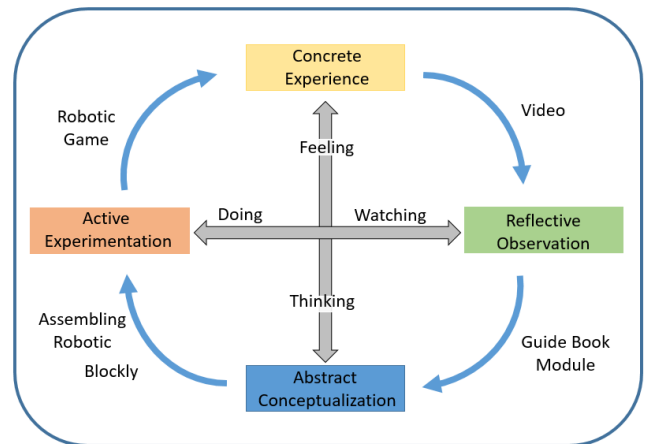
Concrete Experience

Video

Robotic Game

Feeling

Doing

Watching

Active Experimentation

Reflective Observation

Thinking

Assembling Robotic

Blockly

Guide Book Module

Abstract Conceptualization